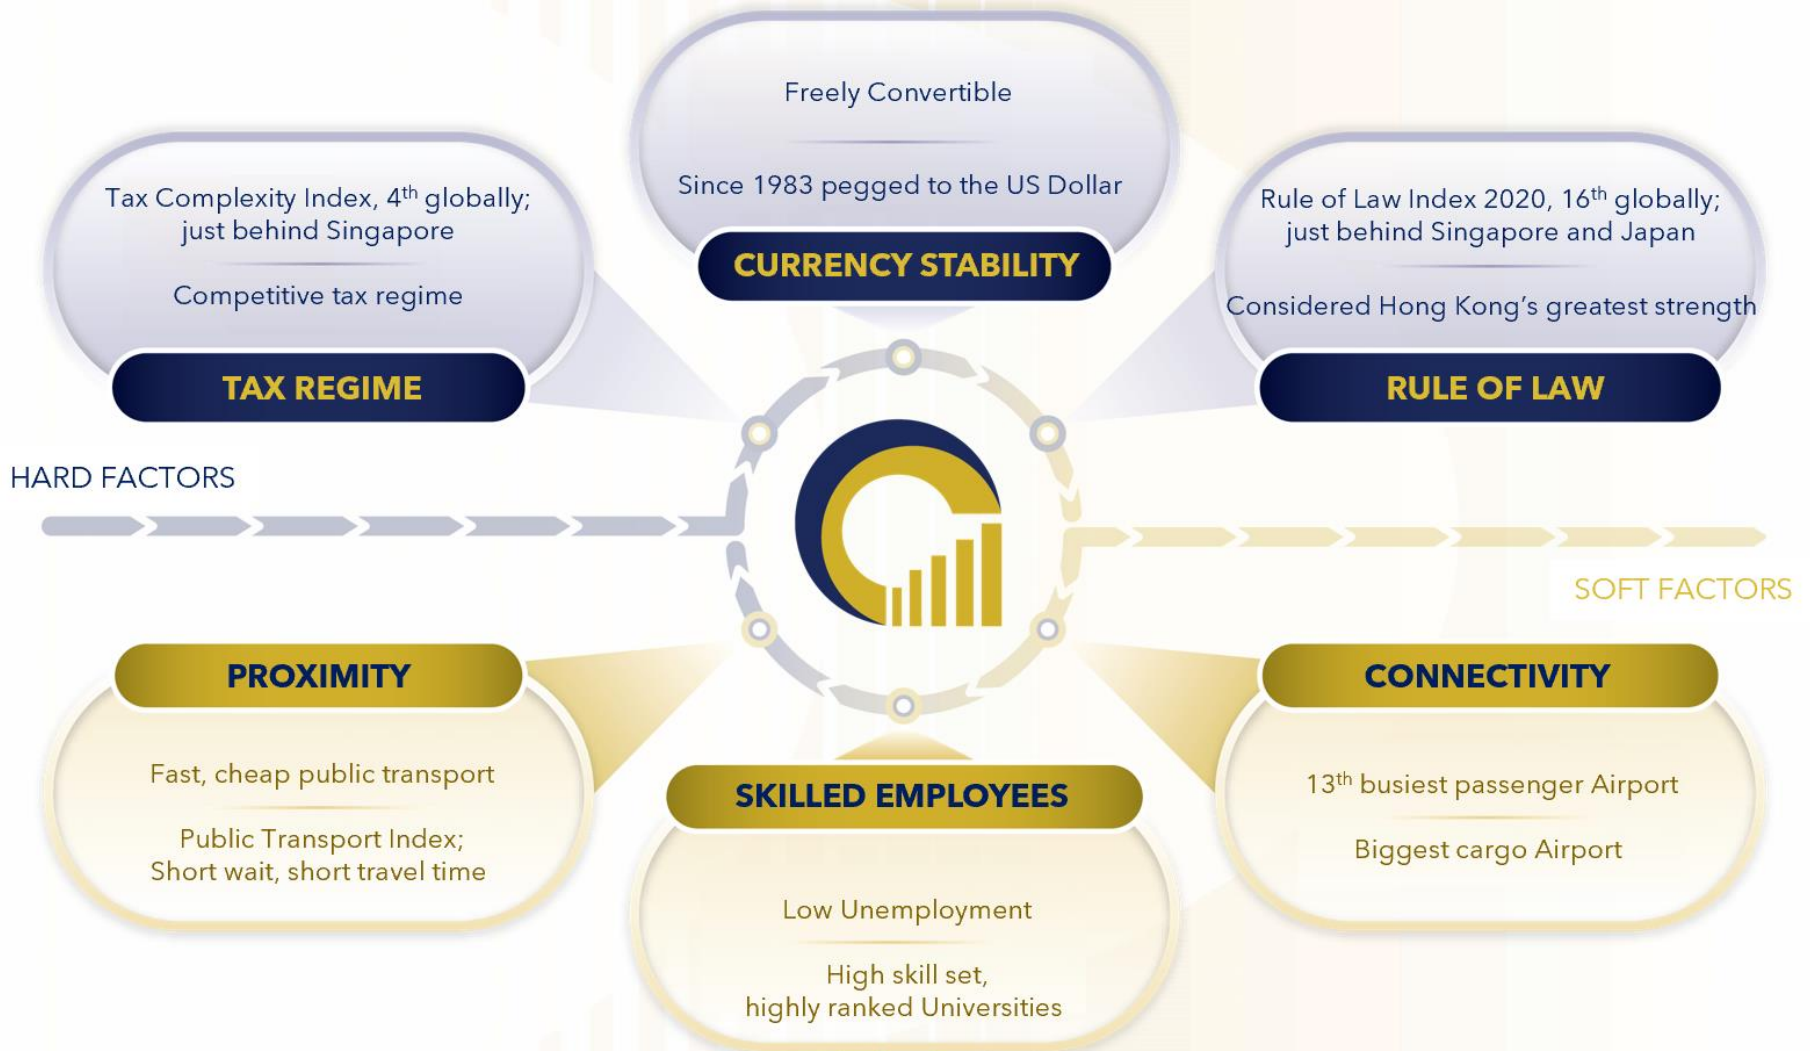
Freely Convertible

Since 1983 pegged to the US Dollar

CURRENCY STABILITY

Tax Complexity Index, 4$^{th}$ globally; just behind Singapore

Competitive tax regime

TAX REGIME

Rule of Law Index 2020, 16$^{th}$ globally; just behind Singapore and Japan

Considered Hong Kong's greatest strength

RULE OF LAW

HARD FACTORS

SOFT FACTORS

PROXIMITY

Fast, cheap public transport

Public Transport Index; Short wait, short travel time

SKILLED EMPLOYEES

Low Unemployment

High skill set, highly ranked Universities

CONNECTIVITY

13$^{th}$ busiest passenger Airport

Biggest cargo Airport